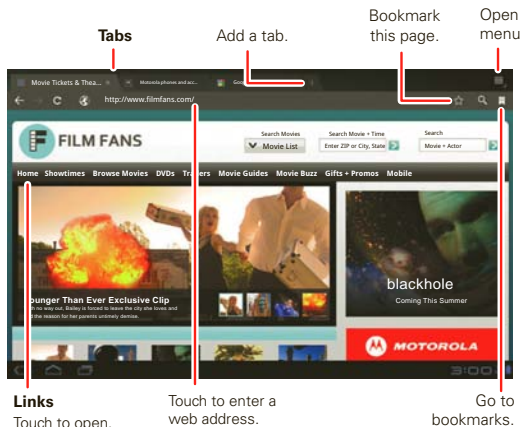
Tabs

Add a tab.

Bookmark this page.

Open menu

Movie Tickets & Thea... ×

Motorola phones and acc...

Go

http://www.filmfans.com/

FILM FANS

Search Movies

Movie List

Search Movie + Time

Enter ZIP or City, State

Search

Movie + Actor

Home Showtimes Browse Movies DVDs Trailers Movie Guides Movie Buzz Gifts + Promos Mobile

Younger Than Ever Exclusive Clip

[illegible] no way out, Bailey is forced to leave the city she loves and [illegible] the reason for her parents untimely demise.

blackhole

Coming This Summer

MOTOROLA

3:00

Links

Touch to open.

Touch to enter a web address.

Go to bookmarks.